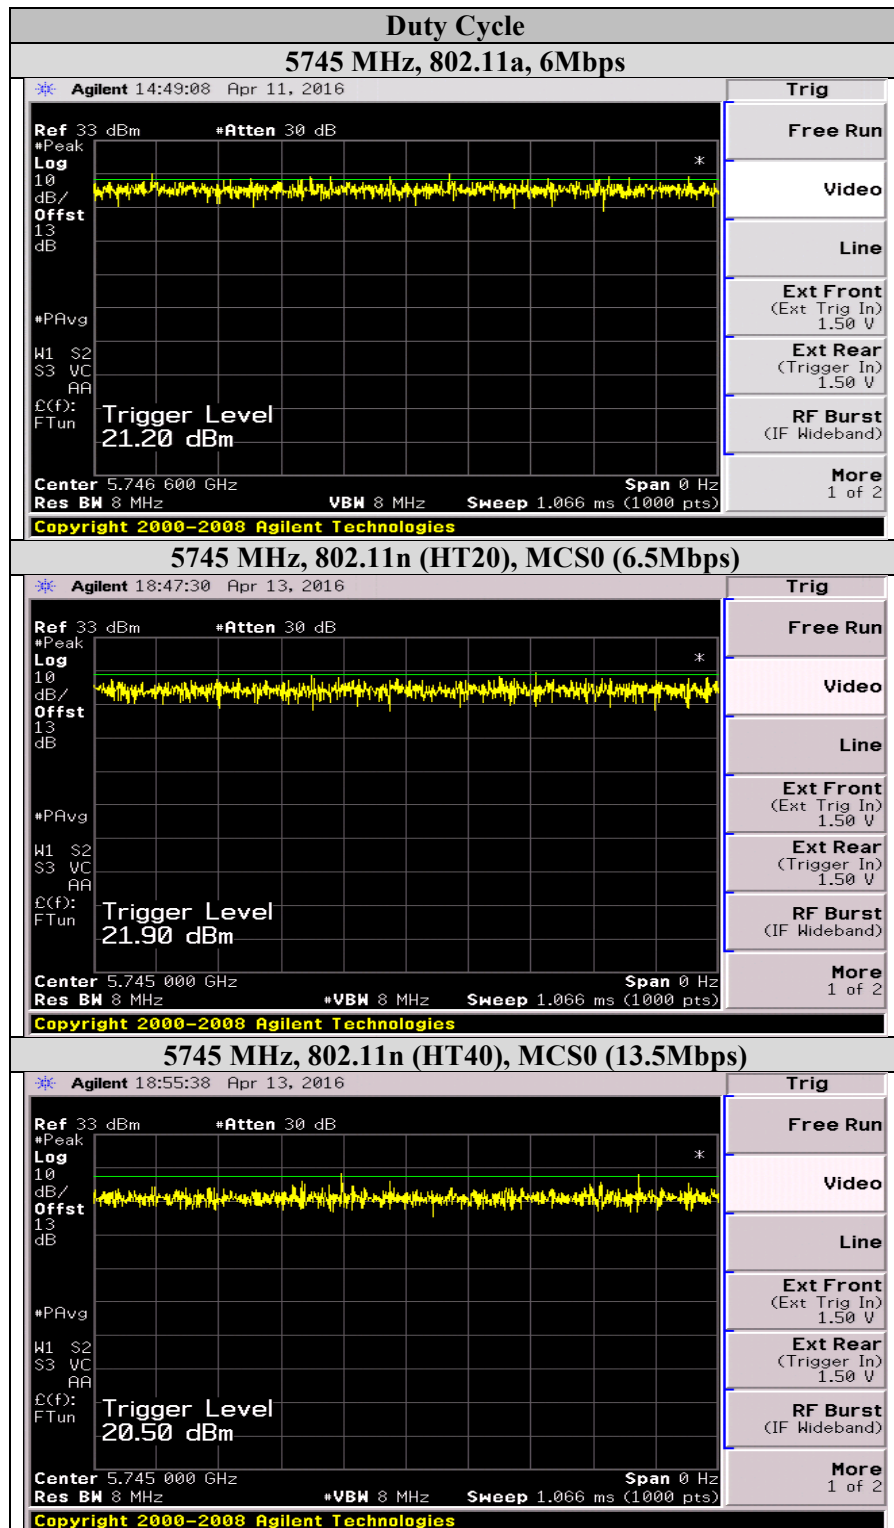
Duty Cycle

5745 MHz, 802.11a, 6Mbps

Agilent 14:49:08 Apr 11, 2016

Trig

Ref 33 dBm #Atten 30 dB
#Peak
Log
10
dB/
Offst
13
dB

#PAvg

W1 S2
S3 VC
AA
£(f):
FTun

Trigger Level
21.20 dBm

Center 5.746 600 GHz
Res BW 8 MHz
VBW 8 MHz
Span 0 Hz
Sweep 1.066 ms (1000 pts)

Copyright 2000-2008 Agilent Technologies

Free Run

Video

Line

Ext Front
(Ext Trig In)
1.50 V

Ext Rear
(Trigger In)
1.50 V

RF Burst
(IF Wideband)

More
1 of 2

5745 MHz, 802.11n (HT20), MCS0 (6.5Mbps)

Agilent 18:47:30 Apr 13, 2016

Trig

Ref 33 dBm #Atten 30 dB
#Peak
Log
10
dB/
Offst
13
dB

#PAvg

W1 S2
S3 VC
AA
£(f):
FTun

Trigger Level
21.90 dBm

Center 5.745 000 GHz
Res BW 8 MHz
#VBW 8 MHz
Span 0 Hz
Sweep 1.066 ms (1000 pts)

Copyright 2000-2008 Agilent Technologies

Free Run

Video

Line

Ext Front
(Ext Trig In)
1.50 V

Ext Rear
(Trigger In)
1.50 V

RF Burst
(IF Wideband)

More
1 of 2

5745 MHz, 802.11n (HT40), MCS0 (13.5Mbps)

Agilent 18:55:38 Apr 13, 2016

Trig

Ref 33 dBm #Atten 30 dB
#Peak
Log
10
dB/
Offst
13
dB

#PAvg

W1 S2
S3 VC
AA
£(f):
FTun

Trigger Level
20.50 dBm

Center 5.745 000 GHz
Res BW 8 MHz
#VBW 8 MHz
Span 0 Hz
Sweep 1.066 ms (1000 pts)

Copyright 2000-2008 Agilent Technologies

Free Run

Video

Line

Ext Front
(Ext Trig In)
1.50 V

Ext Rear
(Trigger In)
1.50 V

RF Burst
(IF Wideband)

More
1 of 2